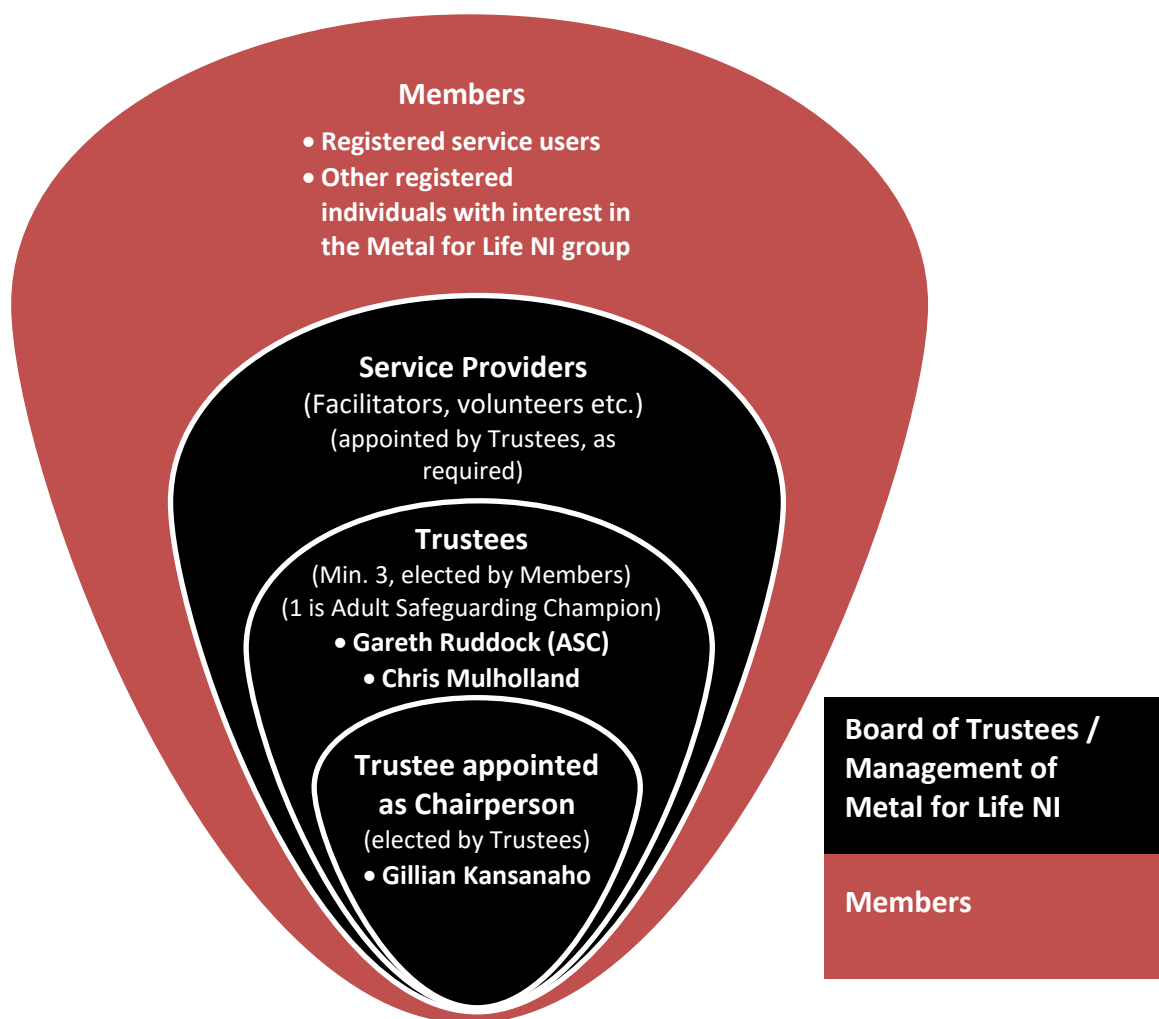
Members

- Registered service users
- Other registered individuals with interest in the Metal for Life NI group

Service Providers
(Facilitators, volunteers etc.)
(appointed by Trustees, as required)

Trustees
(Min. 3, elected by Members)
(1 is Adult Safeguarding Champion)
- Gareth Ruddock (ASC)
- Chris Mulholland

Trustee appointed as Chairperson
(elected by Trustees)
- Gillian Kansanaho

Board of Trustees / Management of Metal for Life NI

Members